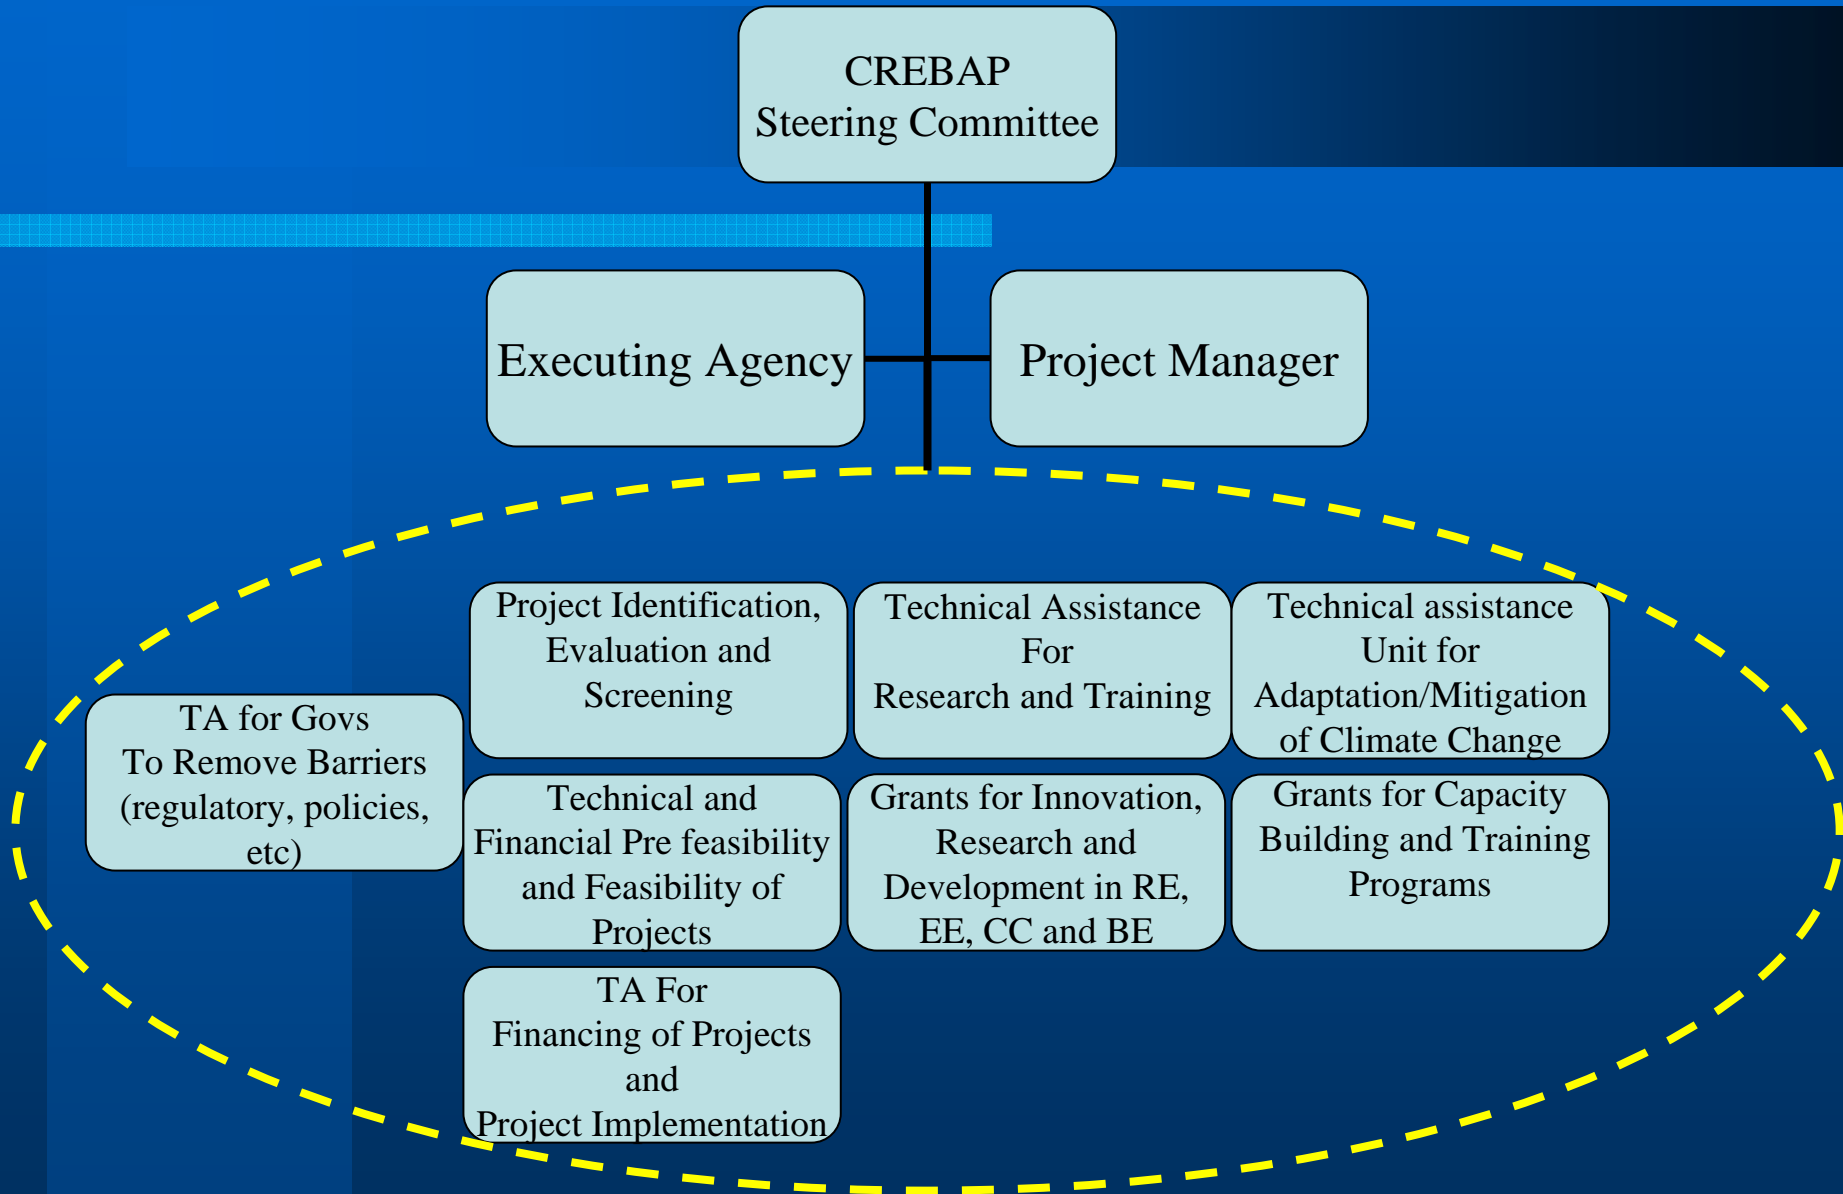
CREBAP
Steering Committee

Executing Agency

Project Manager

TA for Govs
To Remove Barriers
(regulatory, policies, etc)

Project Identification, Evaluation and Screening

Technical Assistance For Research and Training

Technical assistance Unit for Adaptation/Mitigation of Climate Change

Technical and Financial Pre feasibility and Feasibility of Projects

Grants for Innovation, Research and Development in RE, EE, CC and BE

Grants for Capacity Building and Training Programs

TA For Financing of Projects and Project Implementation